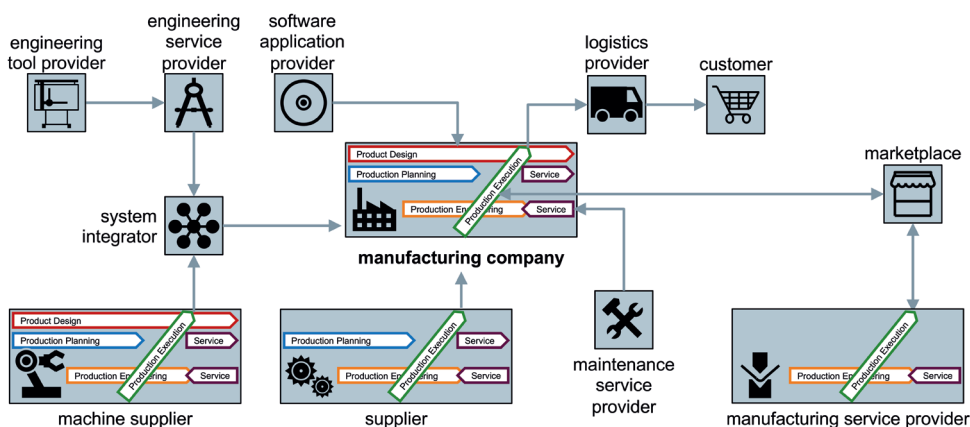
engineering tool provider

engineering service provider

software application provider

logistics provider

customer

marketplace

system integrator

Product Design
Production Planning
Service
Production Execution
Production Engineering
Service

manufacturing company

Product Design
Production Planning
Service
Production Execution
Production Engineering
Service

machine supplier

Production Planning
Service
Production Execution
Production Engineering
Service

supplier

maintenance service provider

Production Execution
Production Engineering
Service

manufacturing service provider